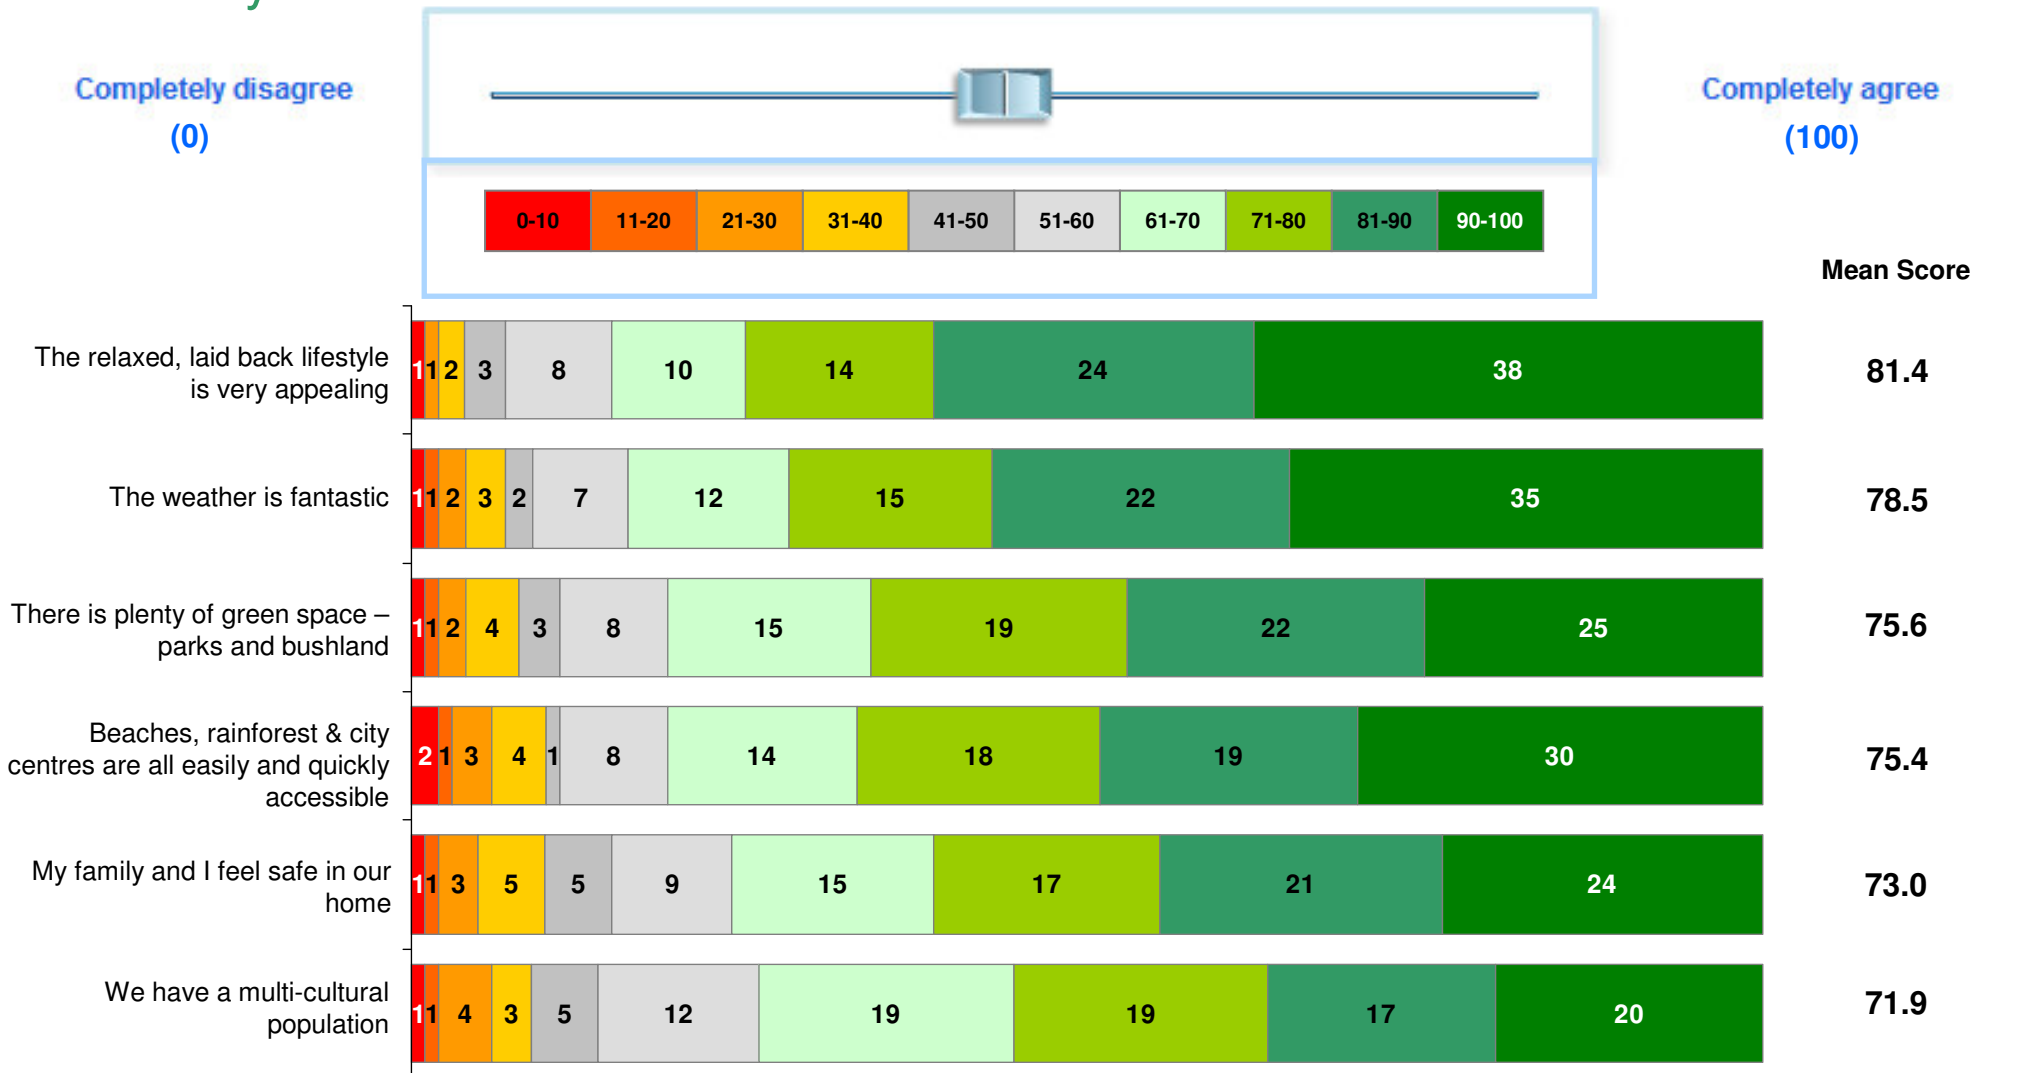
Completely disagree
(0)

Completely agree
(100)

| 0-10 | 11-20 | 21-30 | 31-40 | 41-50 | 51-60 | 61-70 | 71-80 | 81-90 | 90-100 |
|---|---|---|---|---|---|---|---|---|---|

Mean Score

| | | | | | | | | | | | Mean Score |
|---|---|---|---|---|---|---|---|---|---|---|---|
| The relaxed, laid back lifestyle is very appealing | 1 | 1 | 2 | 3 | 8 | 10 | 14 | 24 | 38 | | 81.4 |
| The weather is fantastic | 1 | 1 | 2 | 3 | 2 | 7 | 12 | 15 | 22 | 35 | 78.5 |
| There is plenty of green space – parks and bushland | 1 | 1 | 2 | 4 | 3 | 8 | 15 | 19 | 22 | 25 | 75.6 |
| Beaches, rainforest & city centres are all easily and quickly accessible | 2 | 1 | 3 | 4 | 1 | 8 | 14 | 18 | 19 | 30 | 75.4 |
| My family and I feel safe in our home | 1 | 1 | 3 | 5 | 5 | 9 | 15 | 17 | 21 | 24 | 73.0 |
| We have a multi-cultural population | 1 | 1 | 4 | 3 | 5 | 12 | 19 | 19 | 17 | 20 | 71.9 |